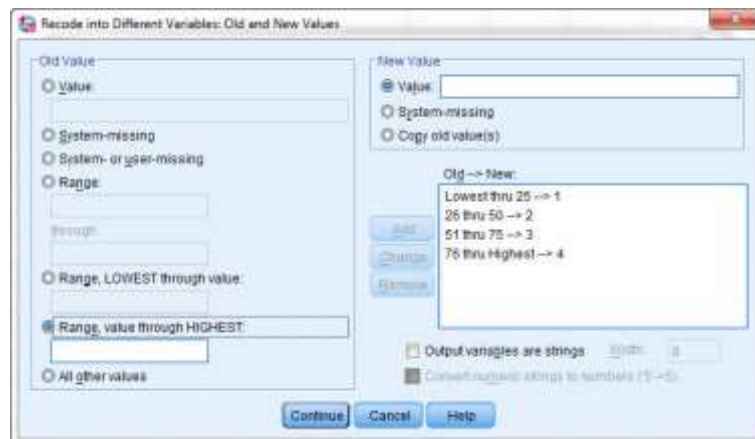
Recode into Different Variables: Old and New Values

Old Value

Value:

System-missing

System- or user-missing

Range:

through

Range, LOWEST through value:

Range, value through HIGHEST:

All other values

New Value

Value:

System-missing

Copy old value(s)

Old --> New:

Lowest thru 25 --> 1
26 thru 50 --> 2
51 thru 75 --> 3
76 thru Highest --> 4

Add

Change

Remove

Output variables are strings Width: 8

Convert numeric strings to numbers ('5'->5)

Continue Cancel Help